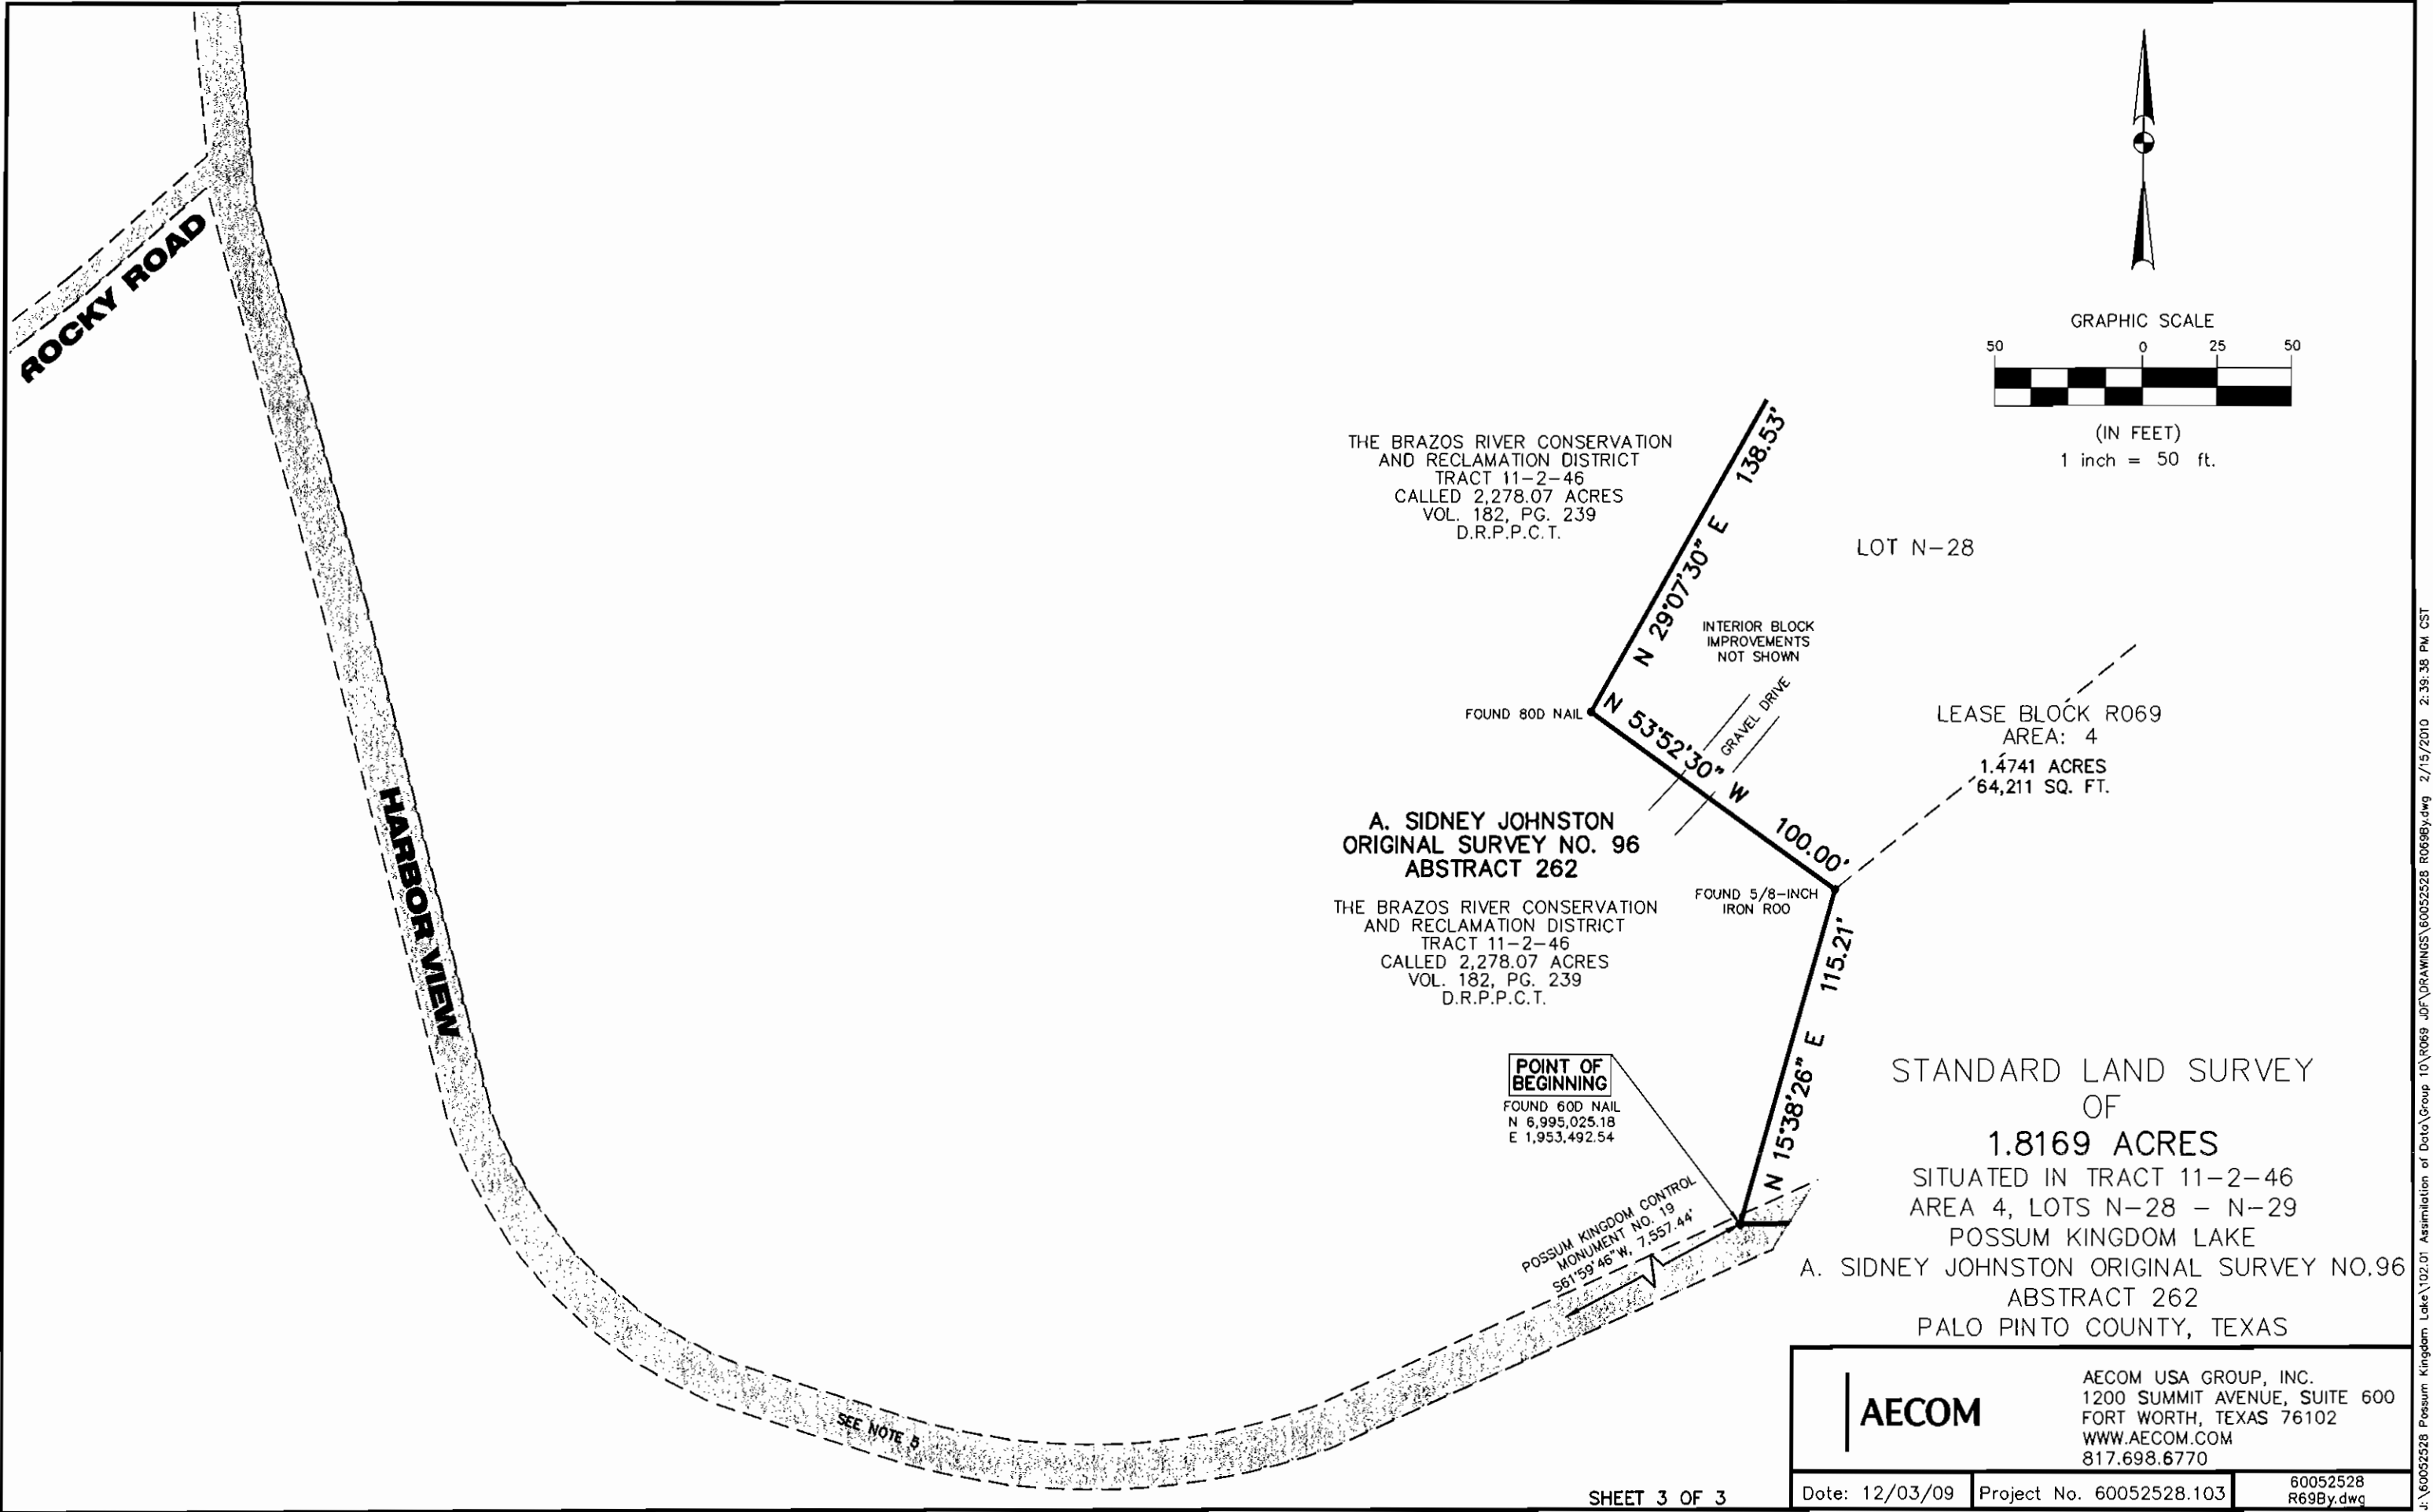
ROCKY ROAD

HARBOR VIEW

GRAPHIC SCALE
50 0 25 50
(IN FEET)
1 inch = 50 ft.

THE BRAZOS RIVER CONSERVATION AND RECLAMATION DISTRICT
TRACT 11-2-46
CALLED 2,278.07 ACRES
VOL. 182, PG. 239
D.R.P.P.C.T.

N 29°07'30" E 138.53'

LOT N-28

INTERIOR BLOCK IMPROVEMENTS NOT SHOWN

FOUND 80D NAIL

N 53°52'30" W 100.00'

GRAVEL DRIVE

LEASE BLOCK R069
AREA: 4
1.4741 ACRES
64,211 SQ. FT.

A. SIDNEY JOHNSTON
ORIGINAL SURVEY NO. 96
ABSTRACT 262

THE BRAZOS RIVER CONSERVATION AND RECLAMATION DISTRICT
TRACT 11-2-46
CALLED 2,278.07 ACRES
VOL. 182, PG. 239
D.R.P.P.C.T.

FOUND 5/8-INCH IRON ROD

N 15°38'26" E 115.21'

POINT OF BEGINNING
FOUND 60D NAIL
N 6,995,025.18
E 1,953,492.54

POSSUM KINGDOM CONTROL MONUMENT NO. 19
S61°59'46"W, 7,557.44'

SEE NOTE 5

STANDARD LAND SURVEY
OF
1.8169 ACRES
SITUATED IN TRACT 11-2-46
AREA 4, LOTS N-28 - N-29
POSSUM KINGDOM LAKE
A. SIDNEY JOHNSTON ORIGINAL SURVEY NO.96
ABSTRACT 262
PALO PINTO COUNTY, TEXAS

AECOM

AECOM USA GROUP, INC.
1200 SUMMIT AVENUE, SUITE 600
FORT WORTH, TEXAS 76102
WWW.AECOM.COM
817.698.6770

SHEET 3 OF 3

| Date: 12/03/09 | Project No. 60052528.103 | 60052528 R69By.dwg |

J:\60052528 Possum Kingdom Lake\102.01 Assimilation of Data\Group 10\R069 JDF\DRAWINGS\60052528 R069By.dwg 2/15/2010 2:39:38 PM CST